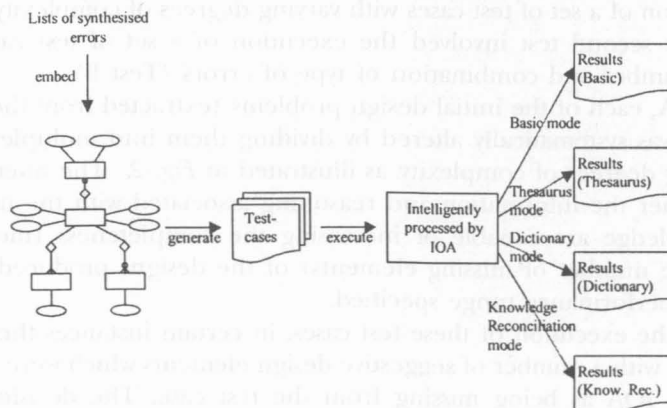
Lists of synthesised errors

embed

generate

Test-cases

execute

Intelligently processed by IOA

Basic mode

Thesaurus mode

Dictionary mode

Knowledge Reconcilation mode

Results (Basic)

Results (Thesaurus)

Results (Dictionary)

Results (Know. Rec.)